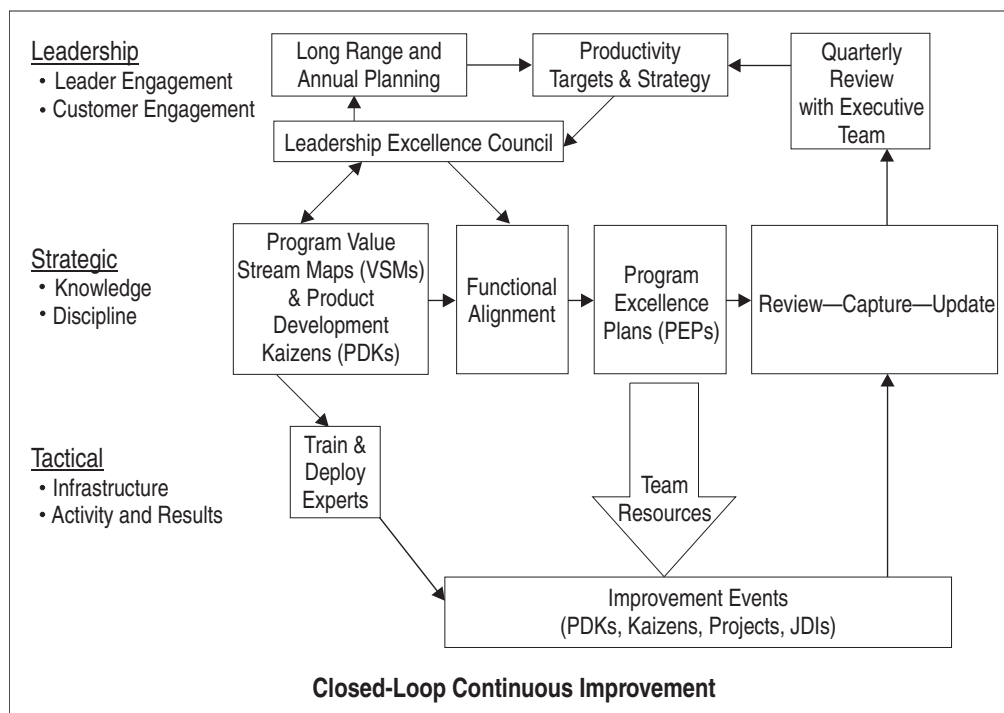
Leadership
• Leader Engagement
• Customer Engagement

Long Range and Annual Planning

Productivity Targets & Strategy

Quarterly Review with Executive Team

Leadership Excellence Council

Strategic
• Knowledge
• Discipline

Program Value Stream Maps (VSMs) & Product Development Kaizens (PDKs)

Functional Alignment

Program Excellence Plans (PEPs)

Review—Capture—Update

Tactical
• Infrastructure
• Activity and Results

Train & Deploy Experts

Team Resources

Improvement Events (PDKs, Kaizens, Projects, JDIs)

Closed-Loop Continuous Improvement